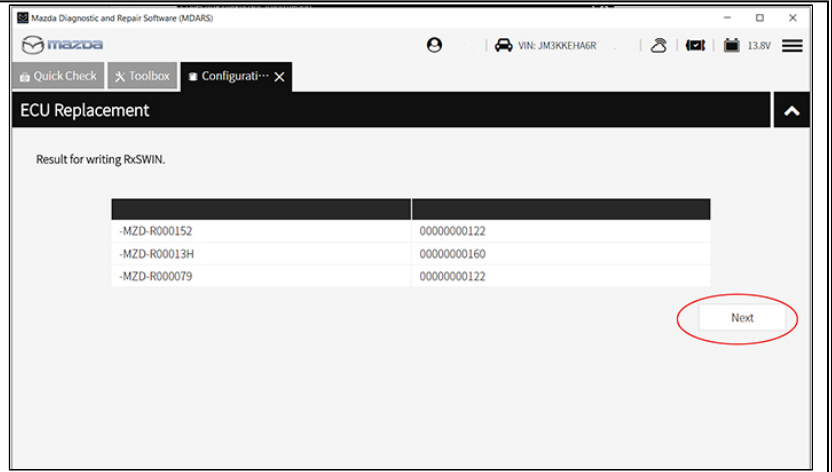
Mazda Diagnostic and Repair Software (MDARS)

mazda

VIN: JM3KKEHA6R

13.8V

Quick Check
Toolbox
Configurati···

ECU Replacement

Result for writing RxSWIN.

| | |
|---|---|
| -MZD-R000152 | 00000000122 |
| -MZD-R00013H | 00000000160 |
| -MZD-R000079 | 00000000122 |

Next